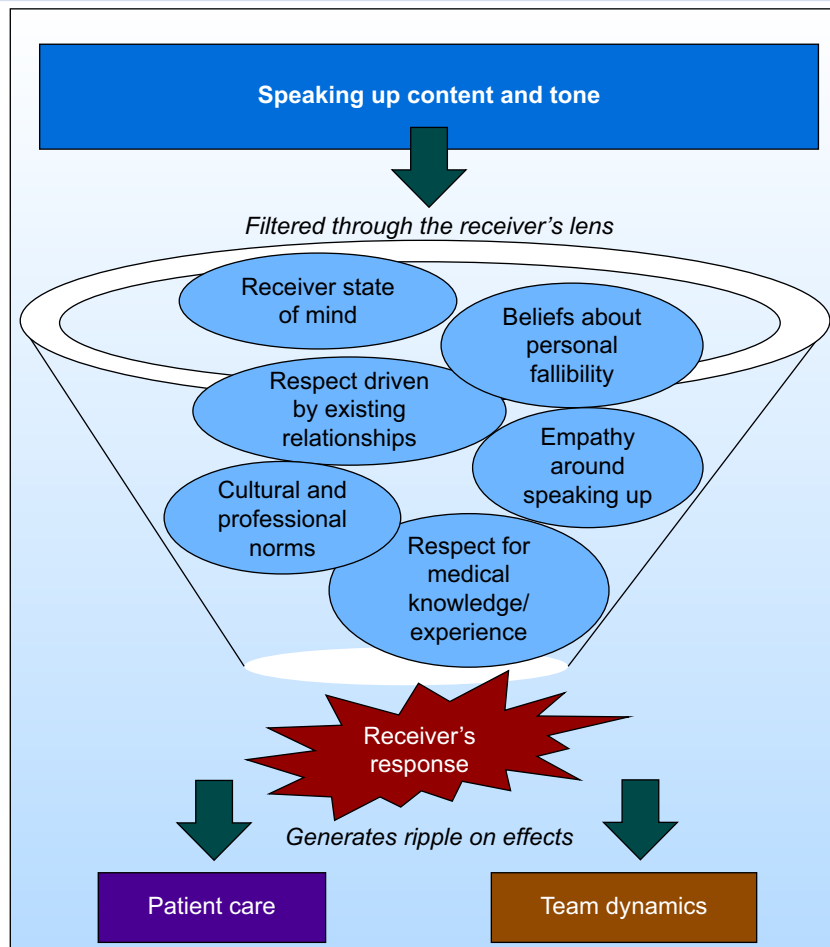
Speaking up content and tone

Filtered through the receiver's lens

Receiver state of mind

Beliefs about personal fallibility

Respect driven by existing relationships

Empathy around speaking up

Cultural and professional norms

Respect for medical knowledge/ experience

Receiver's response

Generates ripple on effects

Patient care

Team dynamics